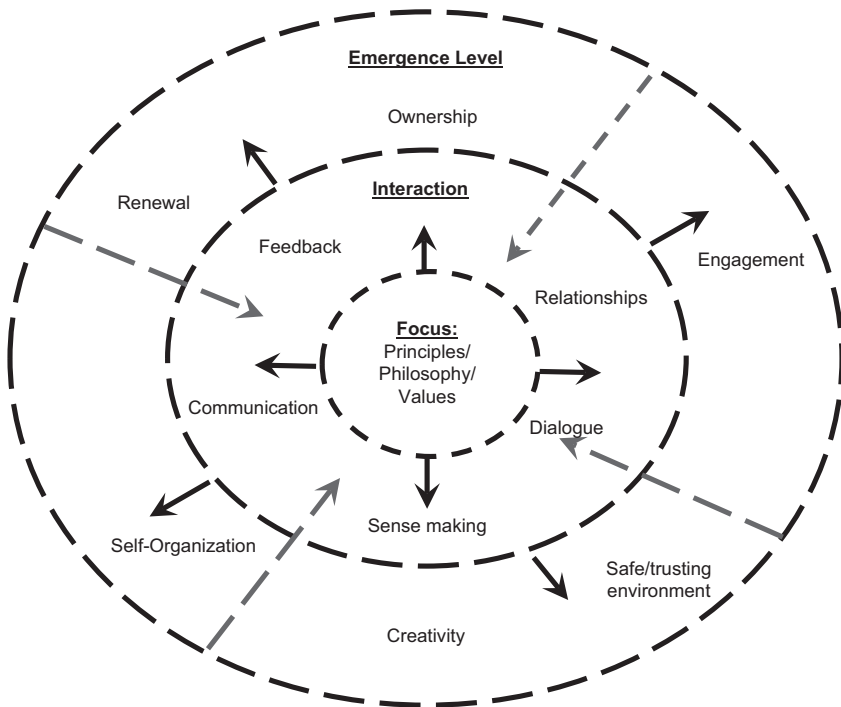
Emergence Level

Ownership

Renewal

Interaction

Feedback

Engagement

Relationships

Focus:
Principles/
Philosophy/
Values

Communication

Dialogue

Sense making

Self-Organization

Safe/trusting environment

Creativity